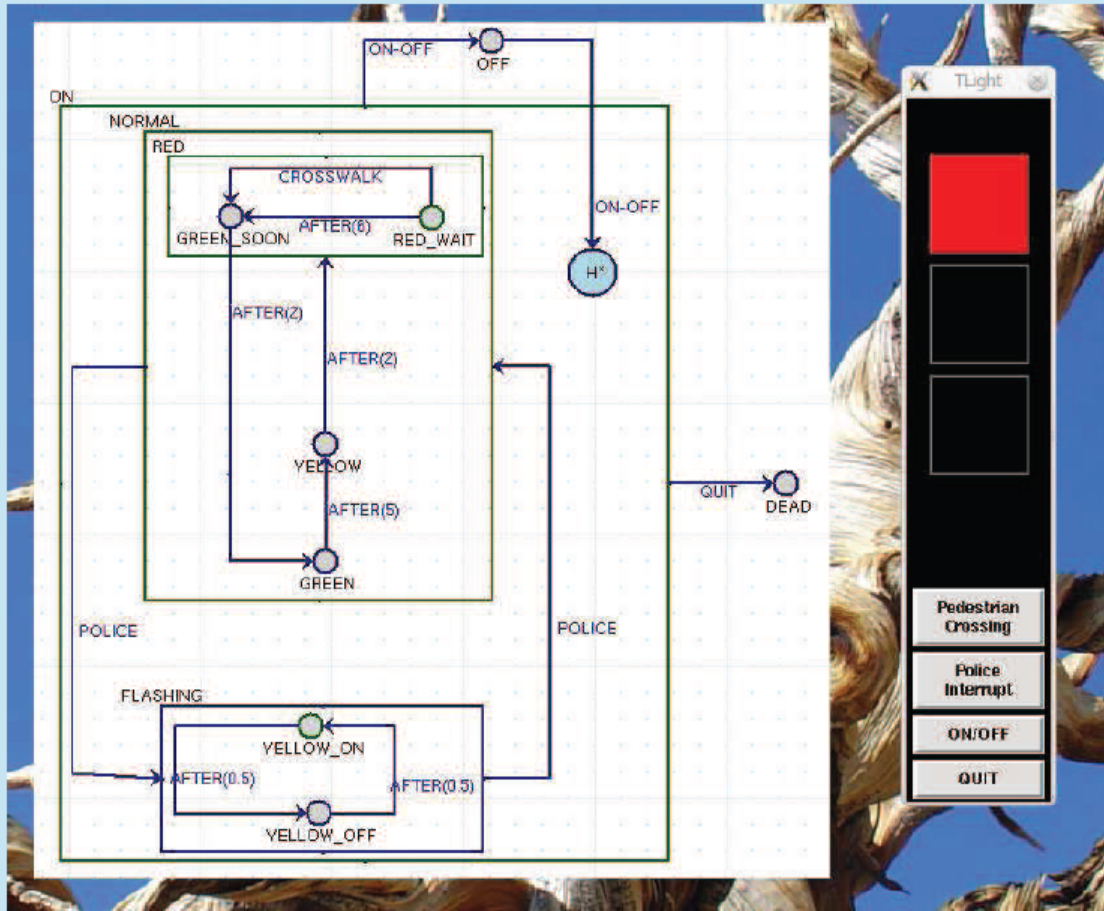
ON-OFF
OFF
ON
NORMAL
RED
CROSSWALK
AFTER(6)
GREEN_SOON
RED_WAIT
ON-OFF
H*
AFTER(2)
AFTER(2)
YELLOW
AFTER(5)
GREEN
QUIT
DEAD
POLICE
POLICE
FLASHING
YELLOW_ON
AFTER(0.5)
AFTER(0.5)
YELLOW_OFF

TLight
Pedestrian Crossing
Police Interrupt
ON/OFF
QUIT